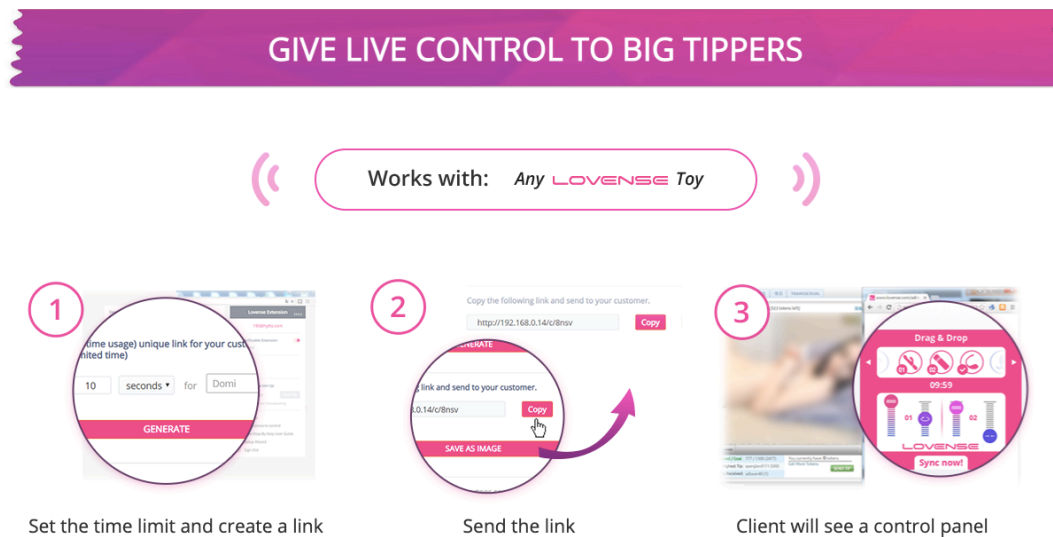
GIVE LIVE CONTROL TO BIG TIPPERS

Works with: Any LOVENSE Toy

1

time usage) unique link for your cust
nited time)

10 seconds for Domi

GENERATE

Set the time limit and create a link

2

Copy the following link and send to your customer.

http://192.168.0.14/c/8nsv Copy

GENERATE

g link and send to your customer.

8.0.14/c/8nsv Copy

SAVE AS IMAGE

Send the link

3

Drag & Drop

09:59

01 02

LOVENSE

Sync now!

Client will see a control panel